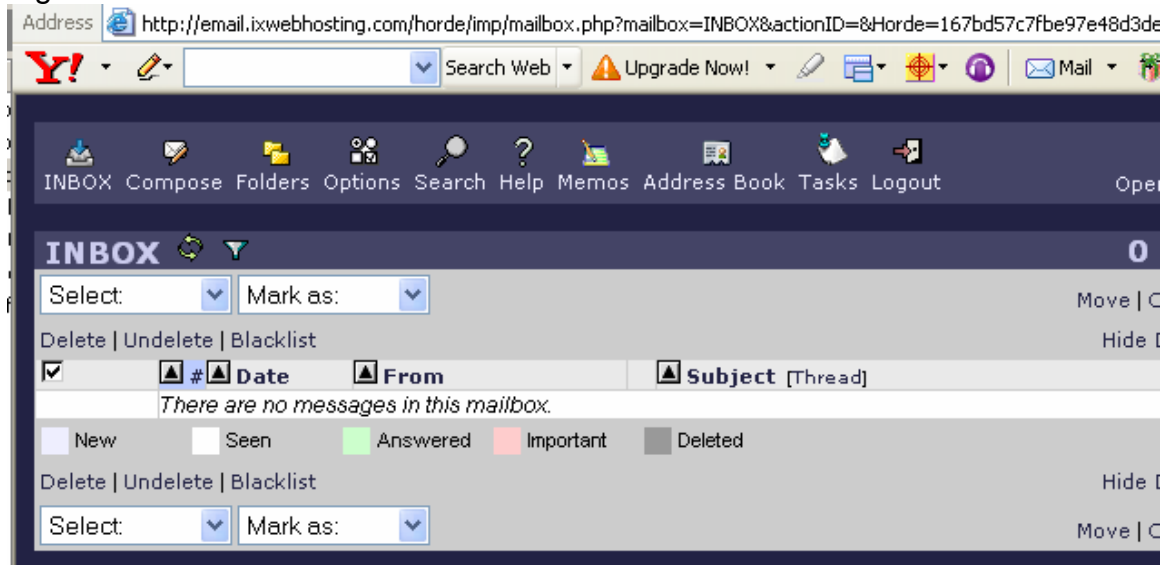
Address http://email.ixwebhosting.com/horde/imp/mailbox.php?mailbox=INBOX&actionID=&Horde=167bd57c7fbe97e48d3de

Y! Search Web Upgrade Now! Mail

INBOX Compose Folders Options Search Help Memos Address Book Tasks Logout Oper

INBOX 0

Select: Mark as: Move | C

Delete | Undelete | Blacklist Hide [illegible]

| | # Date | From | Subject [Thread] |
|---|---|---|---|
| | There are no messages in this mailbox. | | |

New Seen Answered Important Deleted

Delete | Undelete | Blacklist Hide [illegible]

Select: Mark as: Move | C